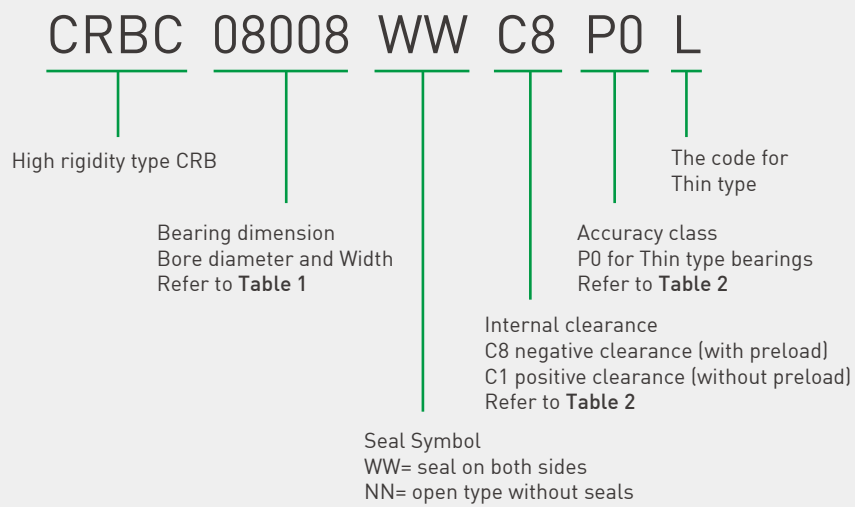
CRBC 08008 WW C8 P0 L

High rigidity type CRB

The code for
Thin type

Bearing dimension
Bore diameter and Width
Refer to **Table 1**

Accuracy class
P0 for Thin type bearings
Refer to **Table 2**

Internal clearance
C8 negative clearance (with preload)
C1 positive clearance (without preload)
Refer to **Table 2**

Seal Symbol
WW= seal on both sides
NN= open type without seals